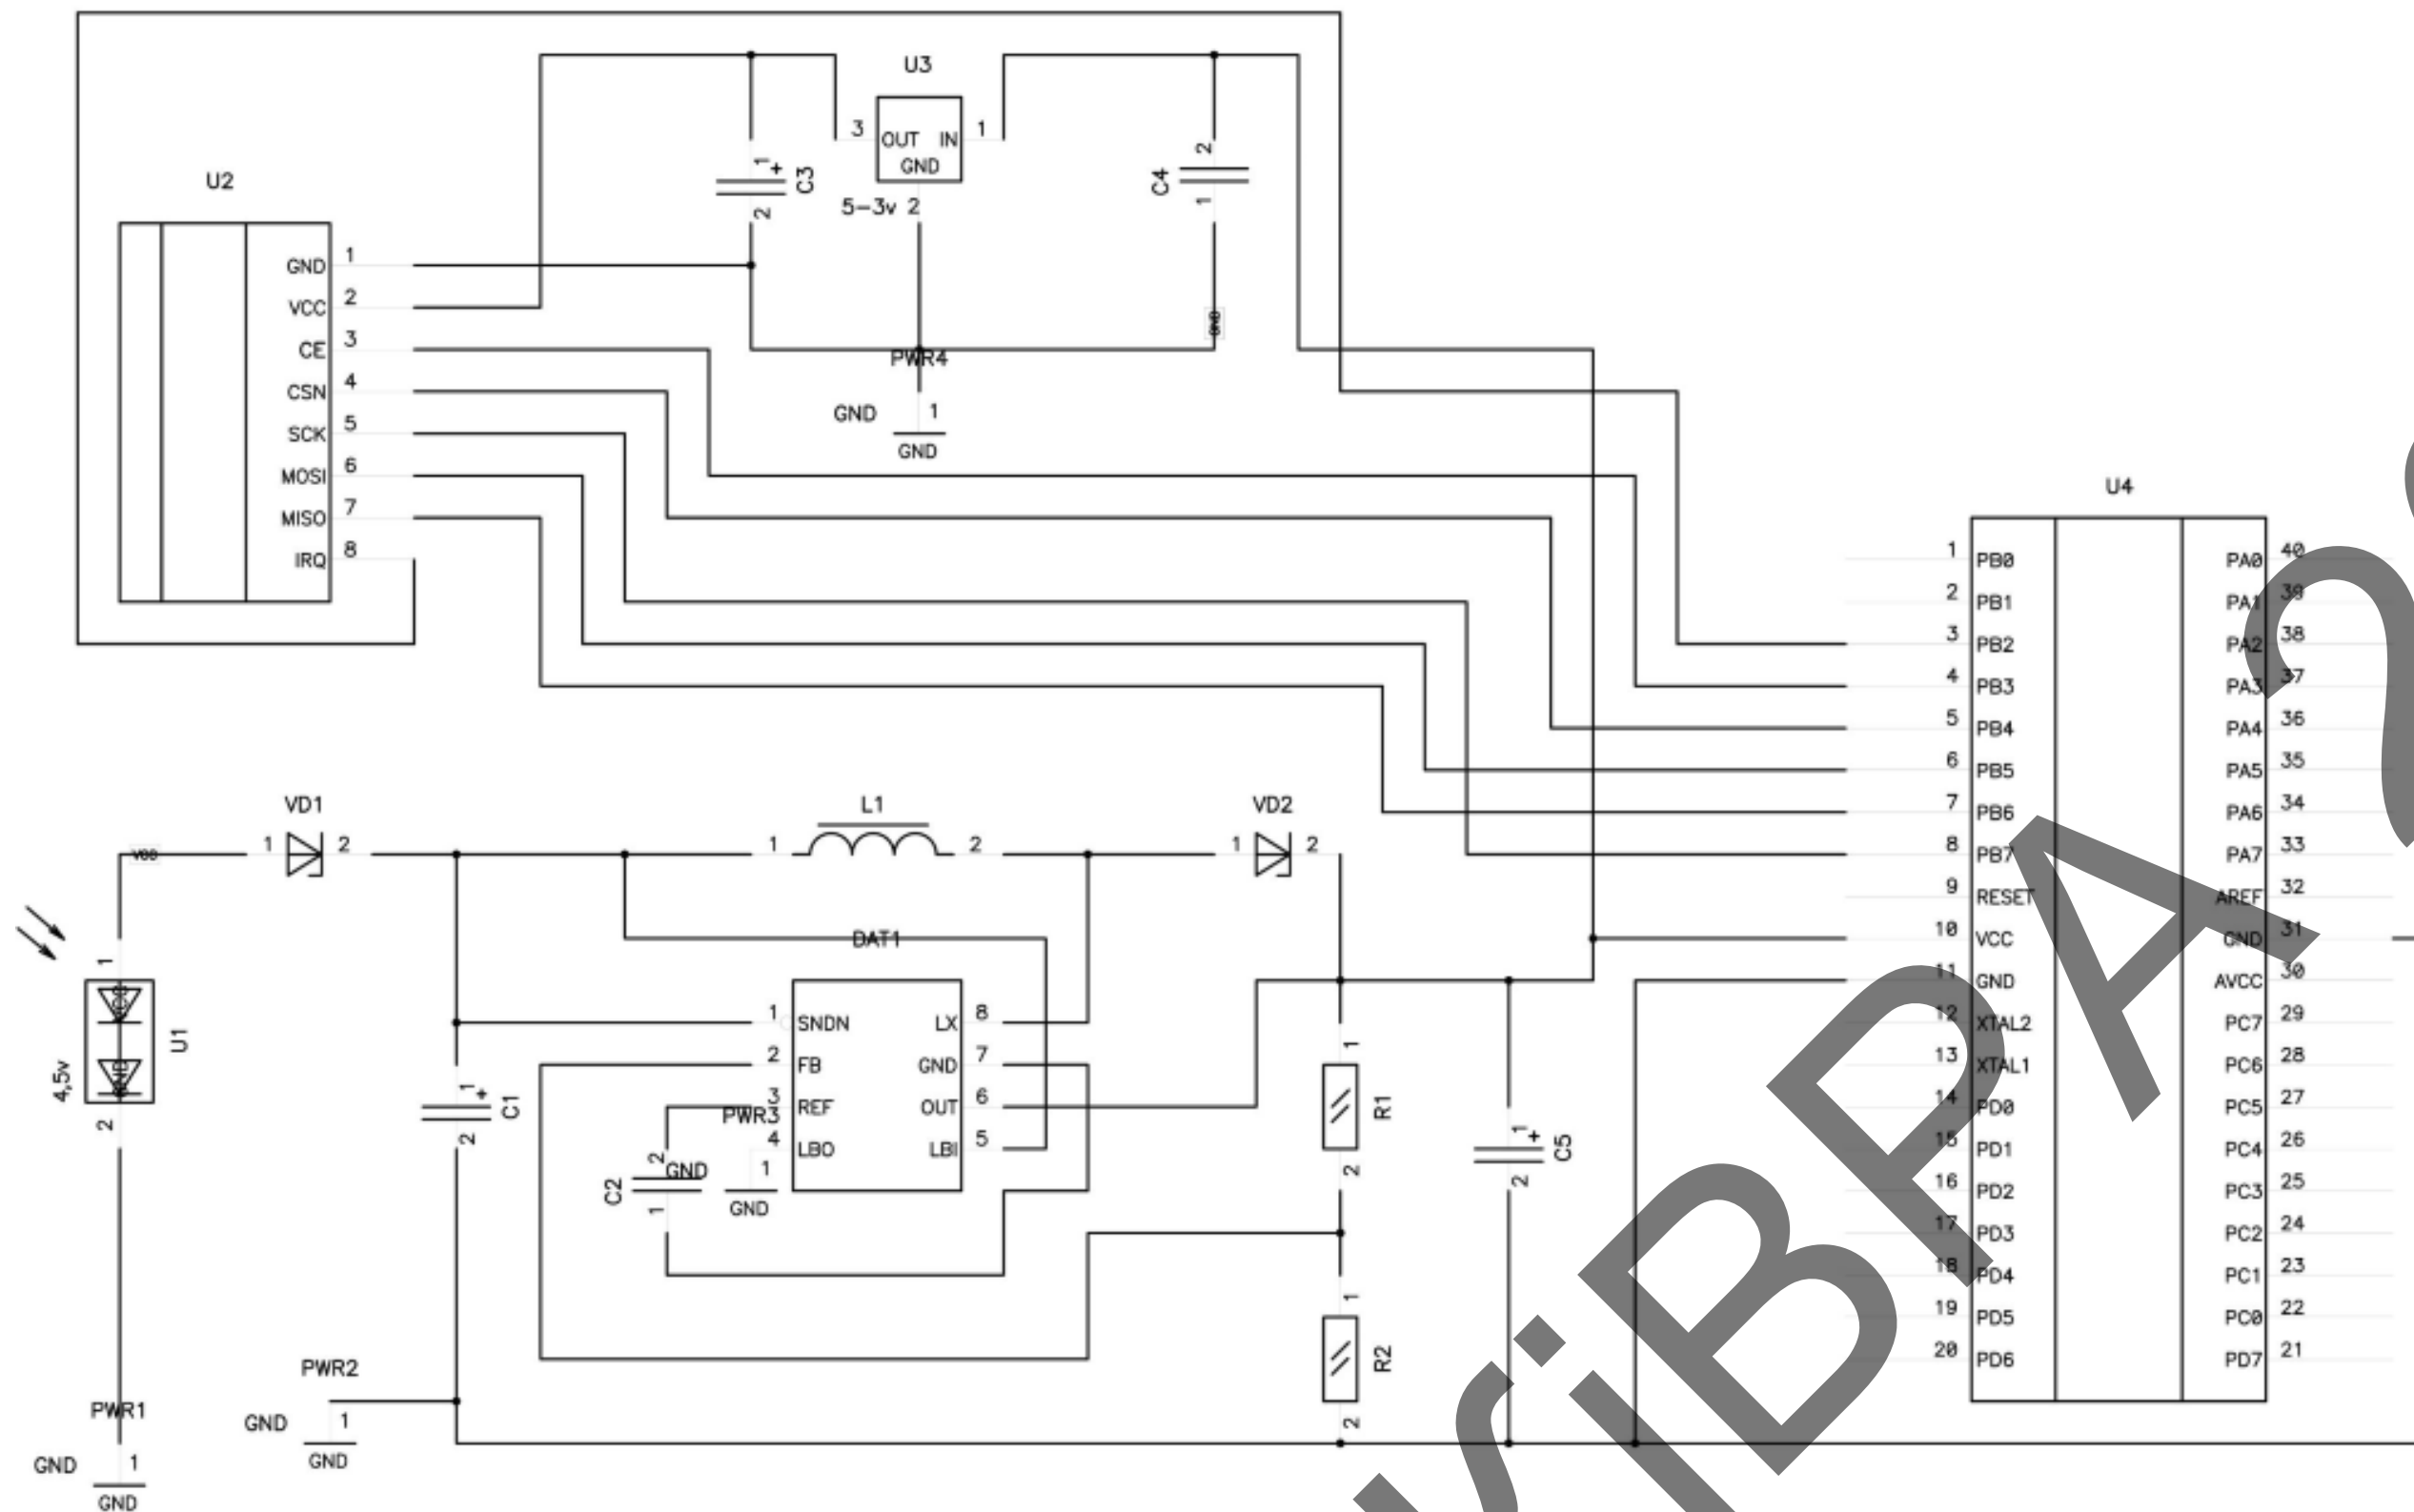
U3
3 OUT IN 1
GND
5–3v 2
1 + C3 2
C4 2 1
U2
GND 1
VCC 2
CE 3
CSN 4
SCK 5
MOSI 6
MISO 7
IRQ 8
GND
PWR4
GND 1
GND
U4
1 PB0
2 PB1
3 PB2
4 PB3
5 PB4
6 PB5
7 PB6
8 PB7
9 RESET
10 VCC
11 GND
12 XTAL2
13 XTAL1
14 PD0
15 PD1
16 PD2
17 PD3
18 PD4
19 PD5
20 PD6
PA0 40
PA1 39
PA2 38
PA3 37
PA4 36
PA5 35
PA6 34
PA7 33
AREF 32
GND 31
AVCC 30
PC7 29
PC6 28
PC5 27
PC4 26
PC3 25
PC2 24
PC1 23
PC0 22
PD7 21
VD1
1 2
VDD
L1
1 2
VD2
1 2
DAT1
1 SNDN LX 8
2 FB GND 7
3 REF OUT 6
4 LBO LBI 5
PWR3
GND 1
GND
C2 2 1
1 + C1 2
1 R1 2
1 + C5 2
1 R2 2
1 U1 2
4,5v
PWR2
GND 1
GND
PWR1
GND 1
GND